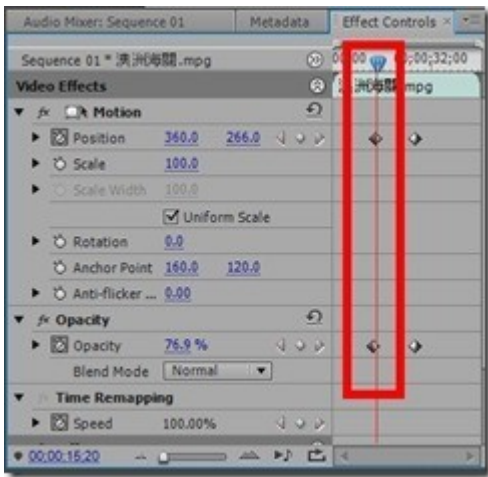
Audio Mixer: Sequence 01
Metadata
Effect Controls ×

Sequence 01 * 澳洲海龍.mpg
00;00 00;00;32;00
澳洲海龍.mpg

Video Effects

fx Motion
Position 360.0 266.0
Scale 100.0
Scale Width 100.0
Uniform Scale
Rotation 0.0
Anchor Point 160.0 120.0
Anti-flicker ... 0.00

fx Opacity
Opacity 76.9 %
Blend Mode Normal

Time Remapping
Speed 100.00%

00;00;16;20